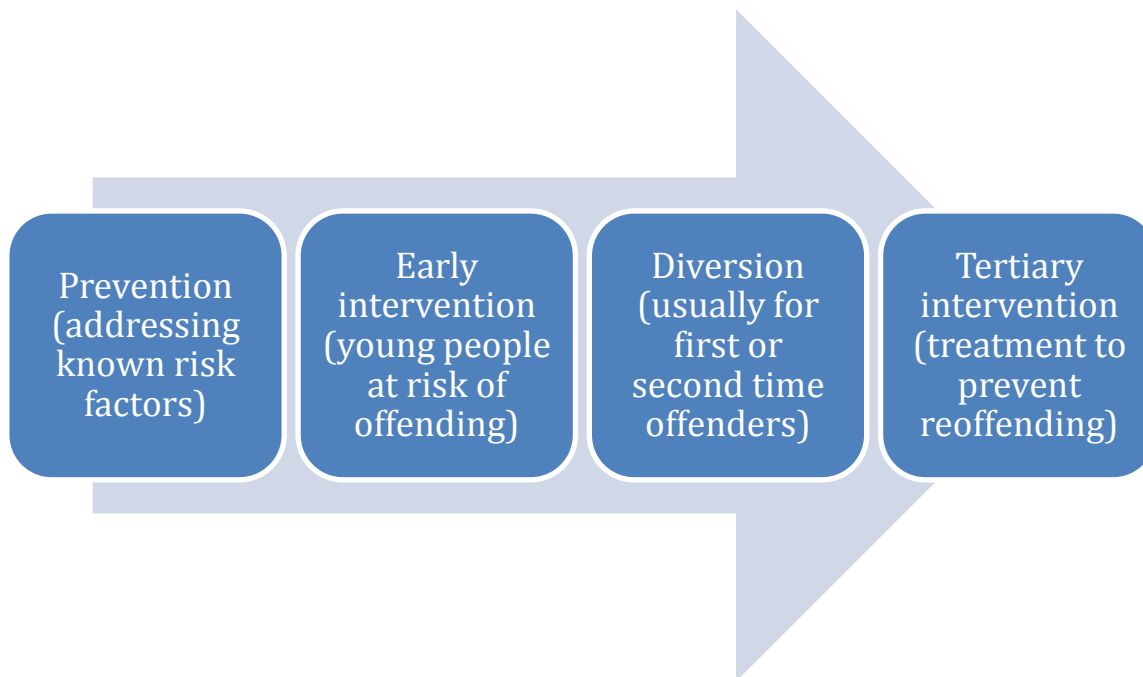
Prevention (addressing known risk factors)

Early intervention (young people at risk of offending)

Diversion (usually for first or second time offenders)

Tertiary intervention (treatment to prevent reoffending)